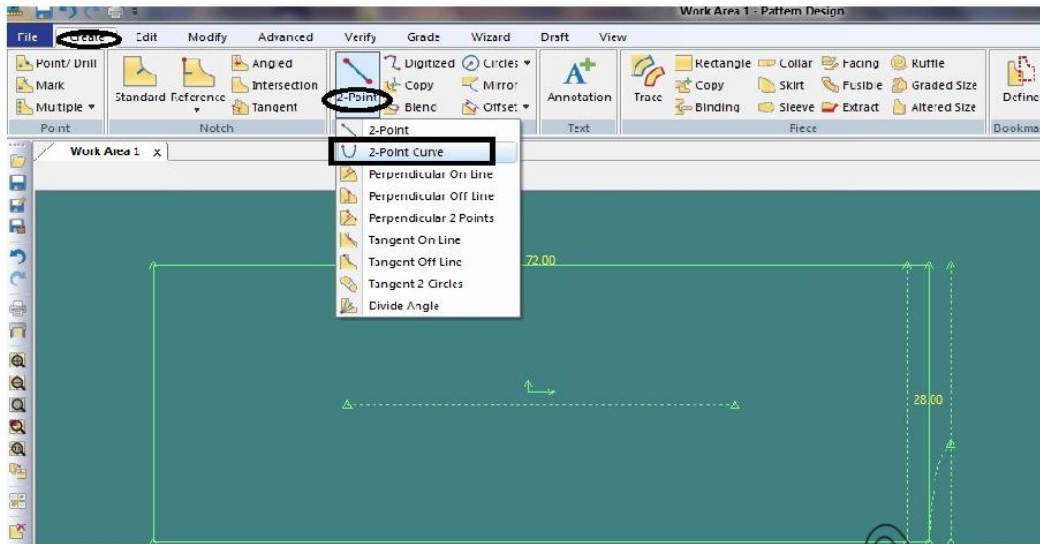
Work Area 1 - Pattern Design

File Create Edit Modify Advanced Verify Grade Wizard Draft View

Point/ Drill
Mark
Multiple ▾
Point

Standard Reference ▾
Angled
Intersection
Tangent
Notch

2-Point
Digitized
Copy
Blend
Circles ▾
Mirror
Offset ▾

Annotation
Text

Trace
Rectangle
Copy
Binding
Collar
Skirt
Sleeve
Facing
Fusible
Extract
Ruffle
Graded Size
Altered Size
Piece

Define
Bookma

Work Area 1 x

2-Point
2-Point Curve
Perpendicular On Line
Perpendicular Off Line
Perpendicular 2 Points
Tangent On Line
Tangent Off Line
Tangent 2 Circles
Divide Angle

72.00

28.00